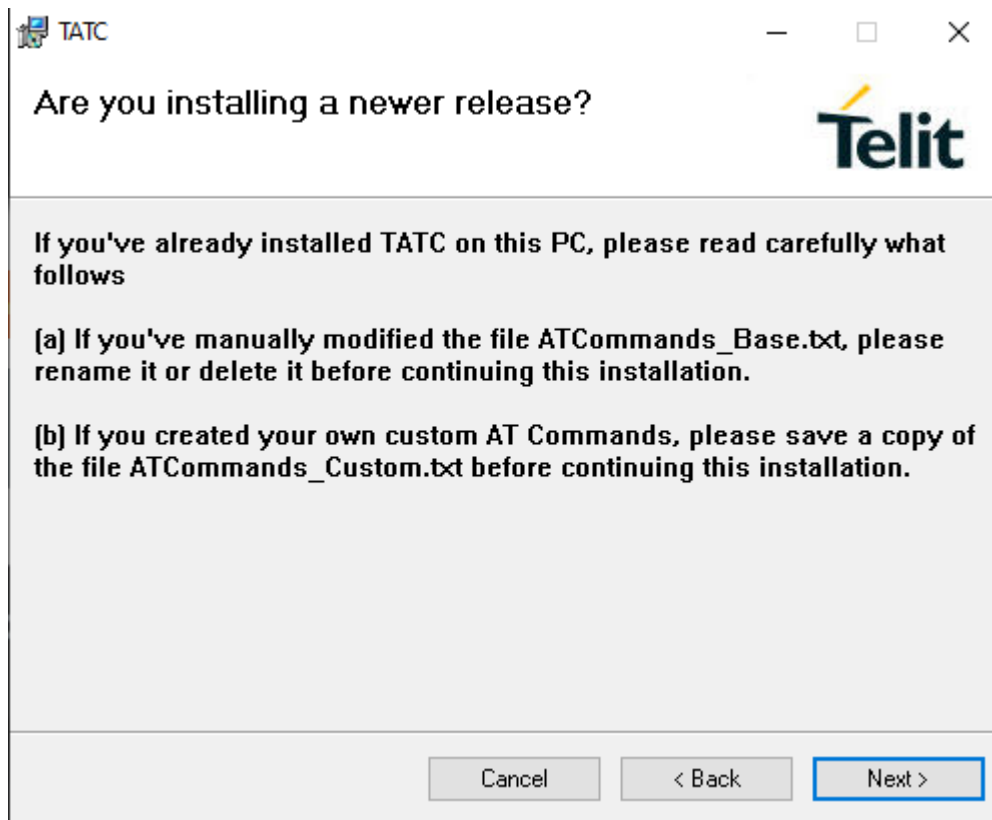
TATC

Are you installing a newer release?

Telit

If you've already installed TATC on this PC, please read carefully what follows

(a) If you've manually modified the file ATCommands_Base.txt, please rename it or delete it before continuing this installation.

(b) If you created your own custom AT Commands, please save a copy of the file ATCommands_Custom.txt before continuing this installation.

Cancel
< Back
Next >